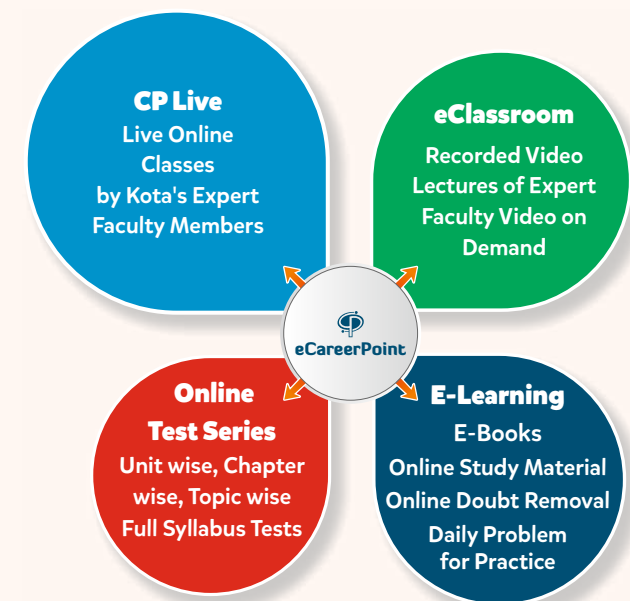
CP Live
Live Online Classes by Kota's Expert Faculty Members

eClassroom
Recorded Video Lectures of Expert Faculty Video on Demand

eCareerPoint

Online Test Series
Unit wise, Chapter wise, Topic wise Full Syllabus Tests

E-Learning
E-Books
Online Study Material
Online Doubt Removal
Daily Problem for Practice